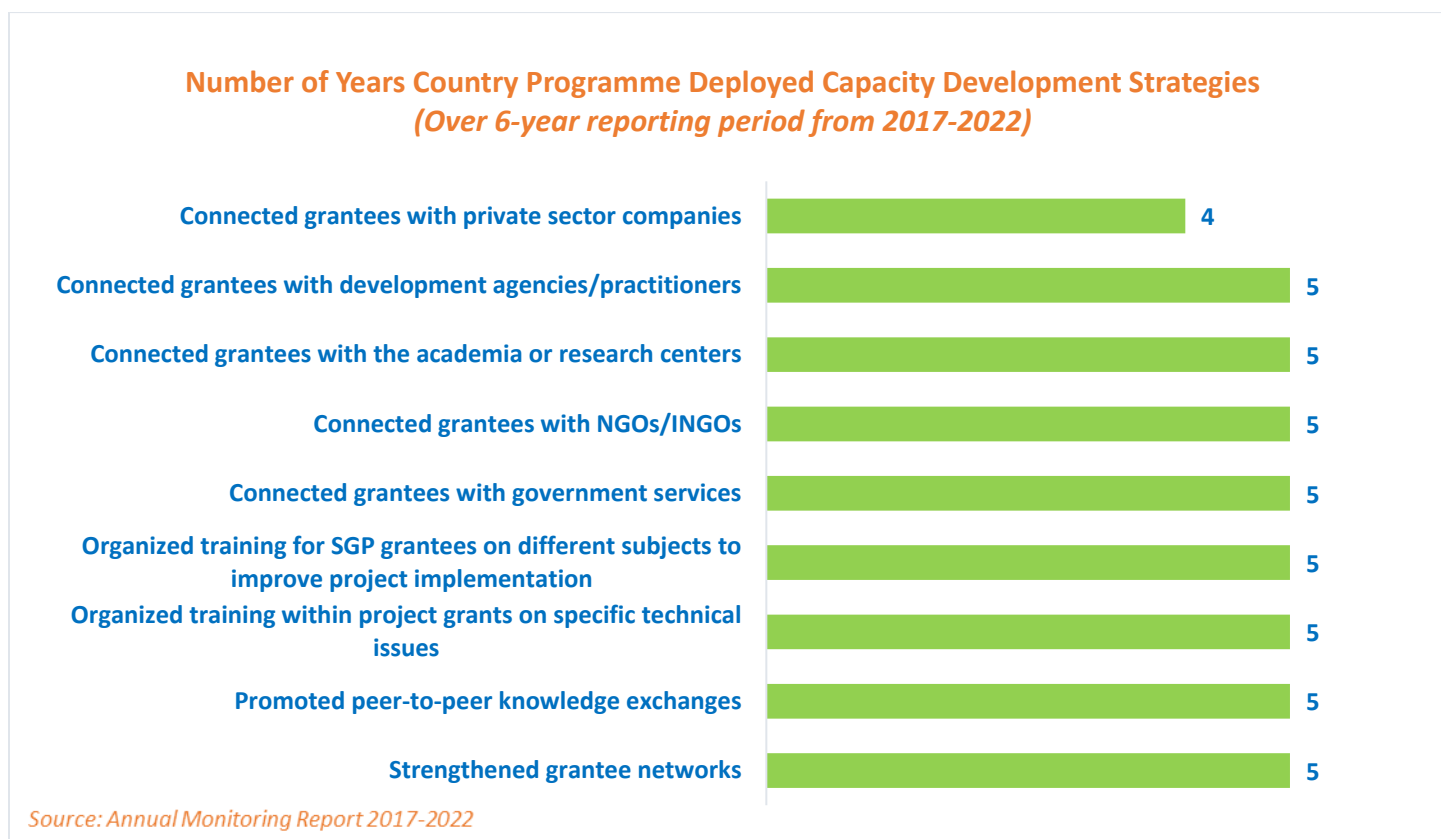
Number of Years Country Programme Deployed Capacity Development Strategies
(Over 6-year reporting period from 2017-2022)

Connected grantees with private sector companies 4
Connected grantees with development agencies/practitioners 5
Connected grantees with the academia or research centers 5
Connected grantees with NGOs/INGOs 5
Connected grantees with government services 5
Organized training for SGP grantees on different subjects to improve project implementation 5
Organized training within project grants on specific technical issues 5
Promoted peer-to-peer knowledge exchanges 5
Strengthened grantee networks 5

Source: Annual Monitoring Report 2017-2022